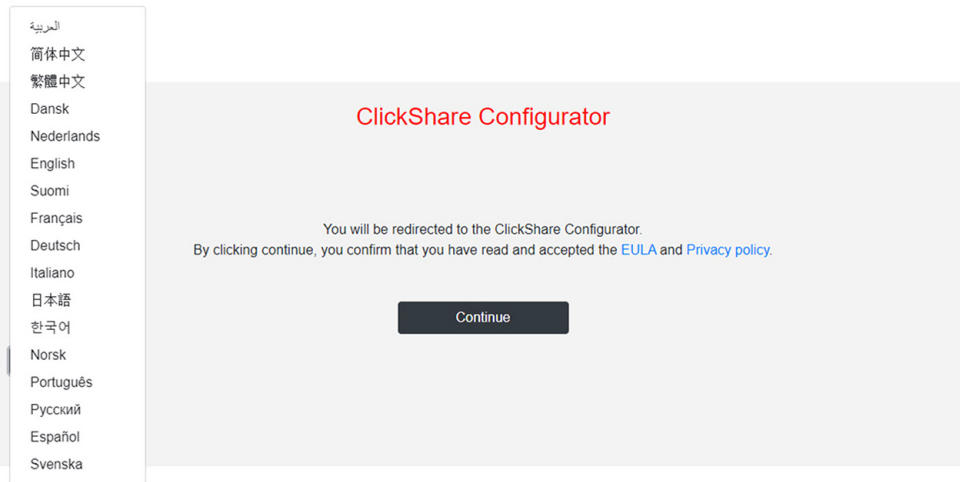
العربية
简体中文
繁體中文
Dansk
Nederlands
English
Suomi
Français
Deutsch
Italiano
日本語
한국어
Norsk
Português
Русский
Español
Svenska

ClickShare Configurator

You will be redirected to the ClickShare Configurator.
By clicking continue, you confirm that you have read and accepted the EULA and Privacy policy.

Continue